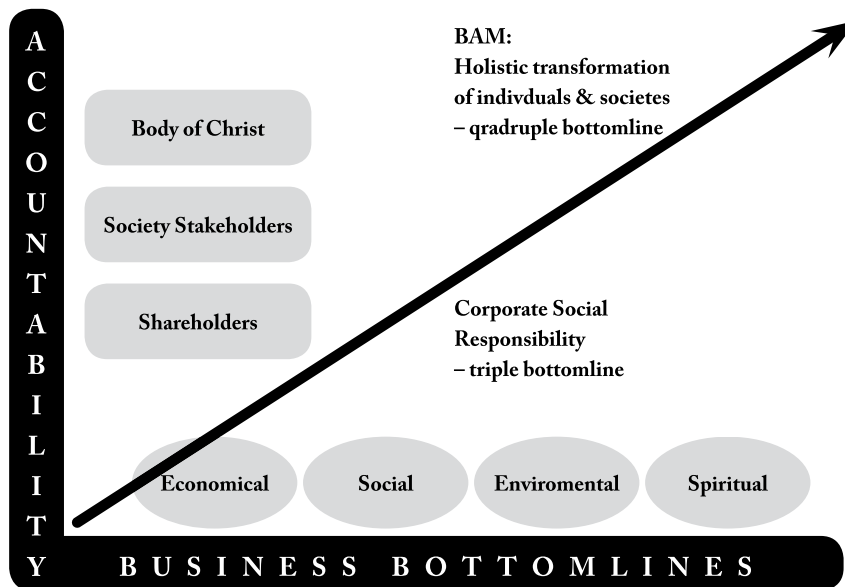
ACCOUNTABILITY

BAM:
Holistic transformation of indivduals & societes – qradruple bottomline

Body of Christ

Society Stakeholders

Shareholders

Corporate Social Responsibility – triple bottomline

Economical

Social

Enviromental

Spiritual

BUSINESS BOTTOMLINES